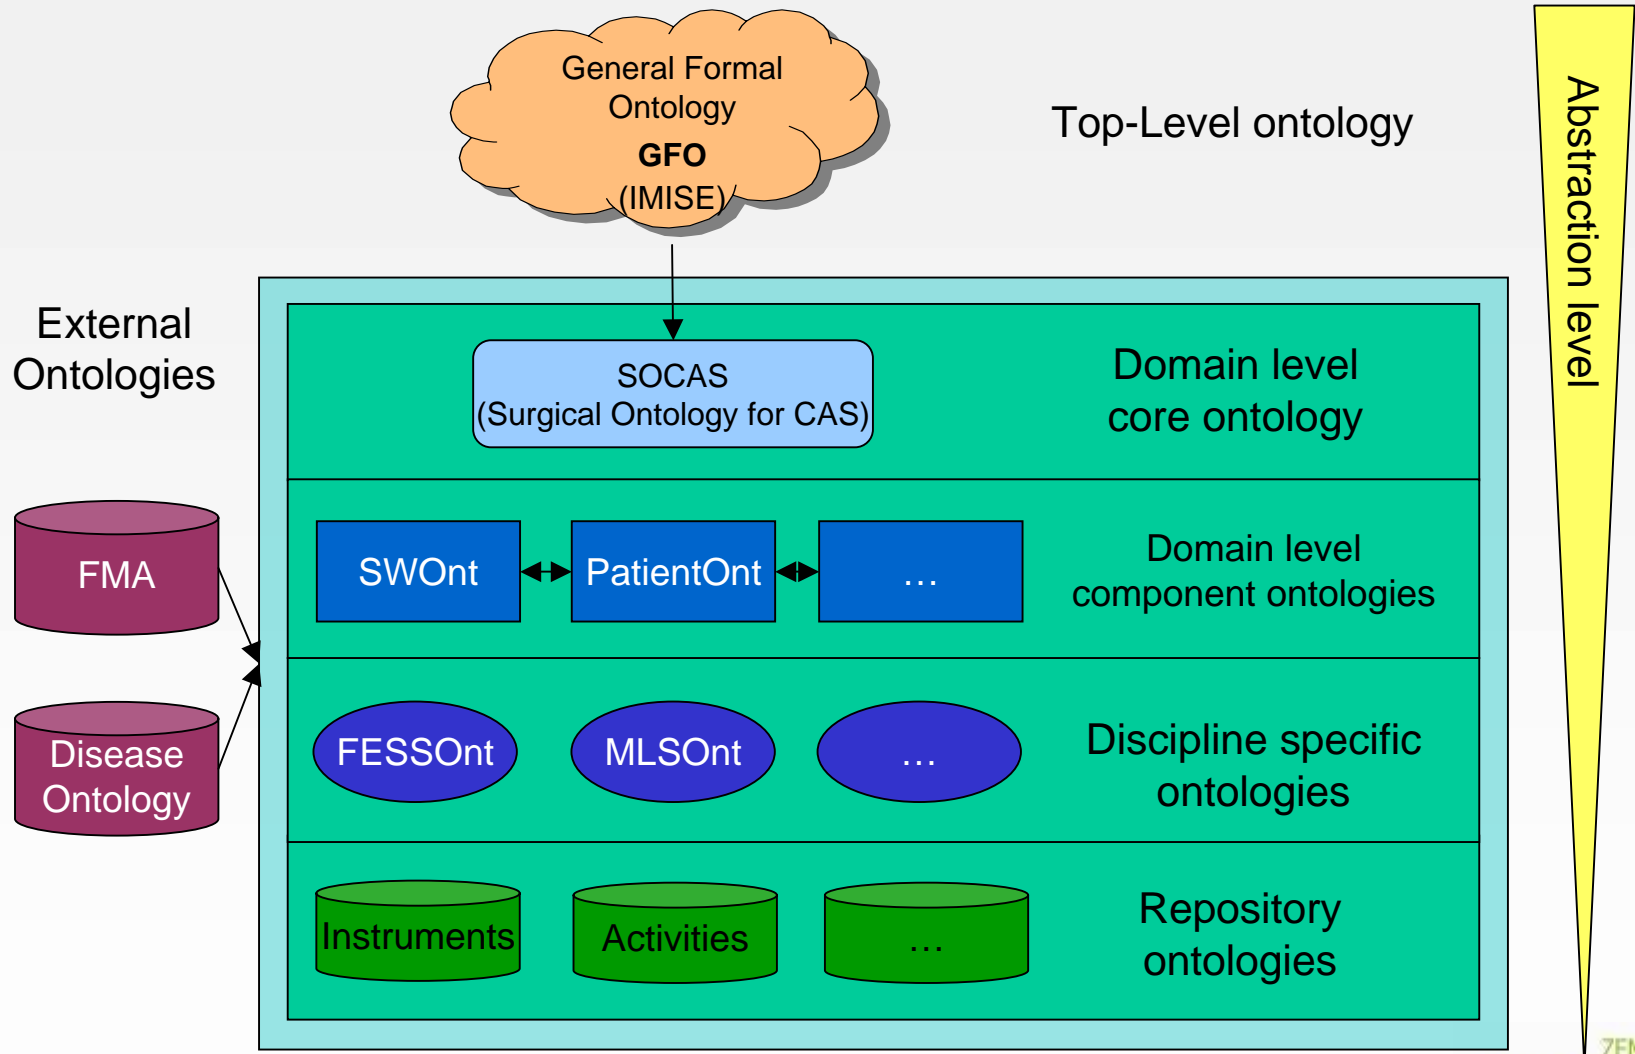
General Formal Ontology
GFO
(IMISE)

Top-Level ontology

Abstraction level

External Ontologies

FMA

Disease Ontology

SOCAS
(Surgical Ontology for CAS)

Domain level core ontology

SWOnt

PatientOnt

…

Domain level component ontologies

FESSOnt

MLSOnt

…

Discipline specific ontologies

Instruments

Activities

…

Repository ontologies

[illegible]